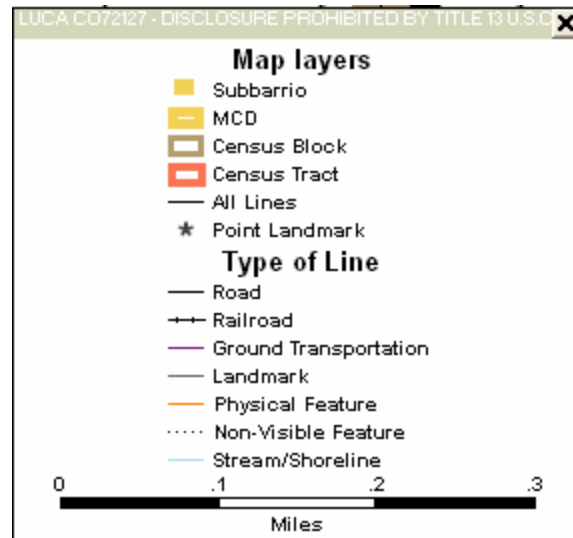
LUCA CO72127 - DISCLOSURE PROHIBITED BY TITLE 13 U.S.C

X

Map layers

Subbarrio

MCD

Census Block

Census Tract

All Lines

Point Landmark

Type of Line

Road

Railroad

Ground Transportation

Landmark

Physical Feature

Non-Visible Feature

Stream/Shoreline

0 .1 .2 .3

Miles